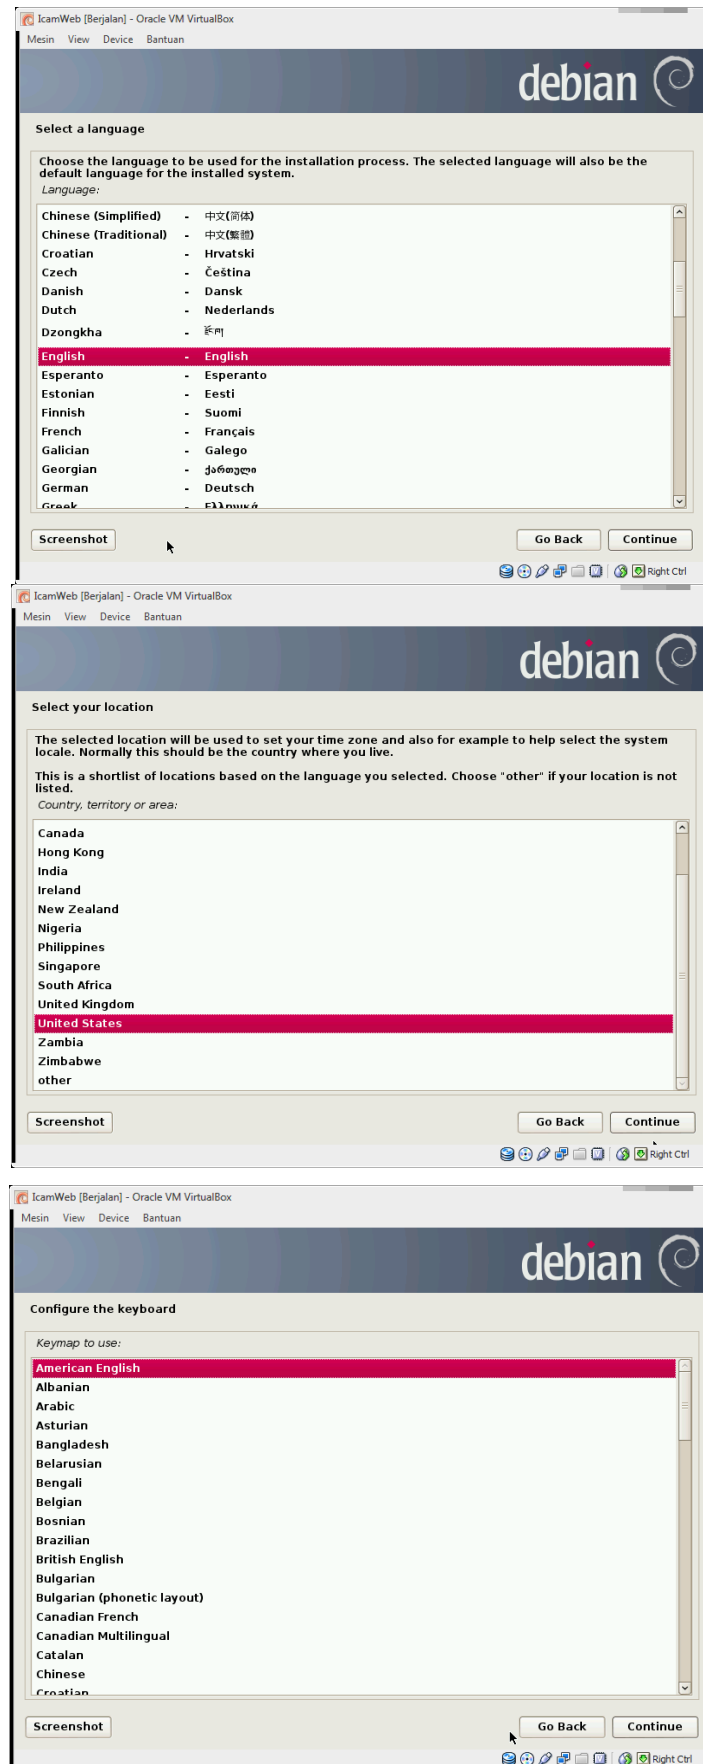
IcamWeb [Berjalan] - Oracle VM VirtualBox
Mesin View Device Bantuan

debian

Select a language

Choose the language to be used for the installation process. The selected language will also be the default language for the installed system.
Language:

| | | |
|---|---|---|
| Chinese (Simplified) | - | 中文(简体) |
| Chinese (Traditional) | - | 中文(繁體) |
| Croatian | - | Hrvatski |
| Czech | - | Čeština |
| Danish | - | Dansk |
| Dutch | - | Nederlands |
| Dzongkha | - | རྫོང་ཁ |
| English | - | English |
| Esperanto | - | Esperanto |
| Estonian | - | Eesti |
| Finnish | - | Suomi |
| French | - | Français |
| Galician | - | Galego |
| Georgian | - | ქართული |
| German | - | Deutsch |
| Greek | - | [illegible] |

Screenshot Go Back Continue

Right Ctrl

IcamWeb [Berjalan] - Oracle VM VirtualBox
Mesin View Device Bantuan

debian

Select your location

The selected location will be used to set your time zone and also for example to help select the system locale. Normally this should be the country where you live.

This is a shortlist of locations based on the language you selected. Choose "other" if your location is not listed.
Country, territory or area:

Canada
Hong Kong
India
Ireland
New Zealand
Nigeria
Philippines
Singapore
South Africa
United Kingdom
United States
Zambia
Zimbabwe
other

Screenshot Go Back Continue

Right Ctrl

IcamWeb [Berjalan] - Oracle VM VirtualBox
Mesin View Device Bantuan

debian

Configure the keyboard

Keymap to use:

American English
Albanian
Arabic
Asturian
Bangladesh
Belarusian
Bengali
Belgian
Bosnian
Brazilian
British English
Bulgarian
Bulgarian (phonetic layout)
Canadian French
Canadian Multilingual
Catalan
Chinese
Croatian

Screenshot Go Back Continue

Right Ctrl